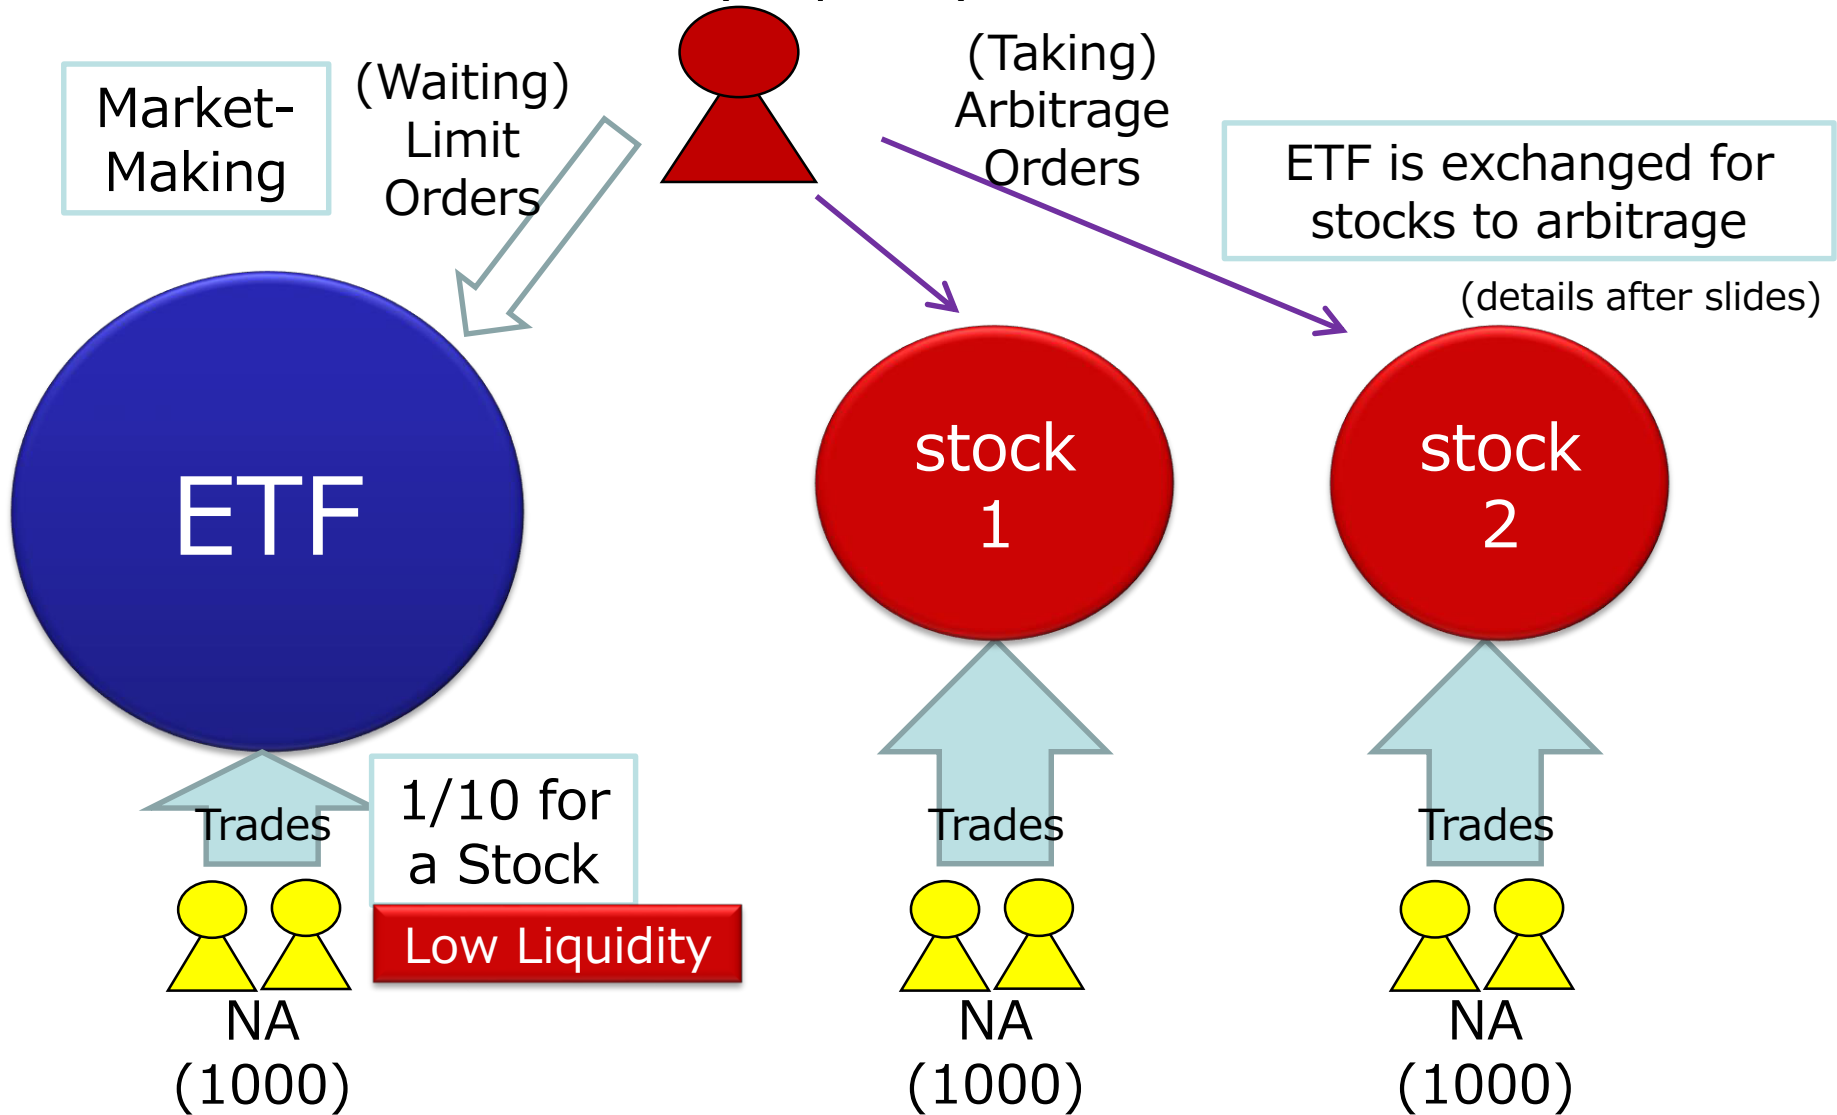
Market-Making

(Waiting) Limit Orders

(Taking) Arbitrage Orders

ETF is exchanged for stocks to arbitrage

(details after slides)

ETF

stock 1

stock 2

Trades

1/10 for a Stock

Low Liquidity

Trades

Trades

NA (1000)

NA (1000)

NA (1000)